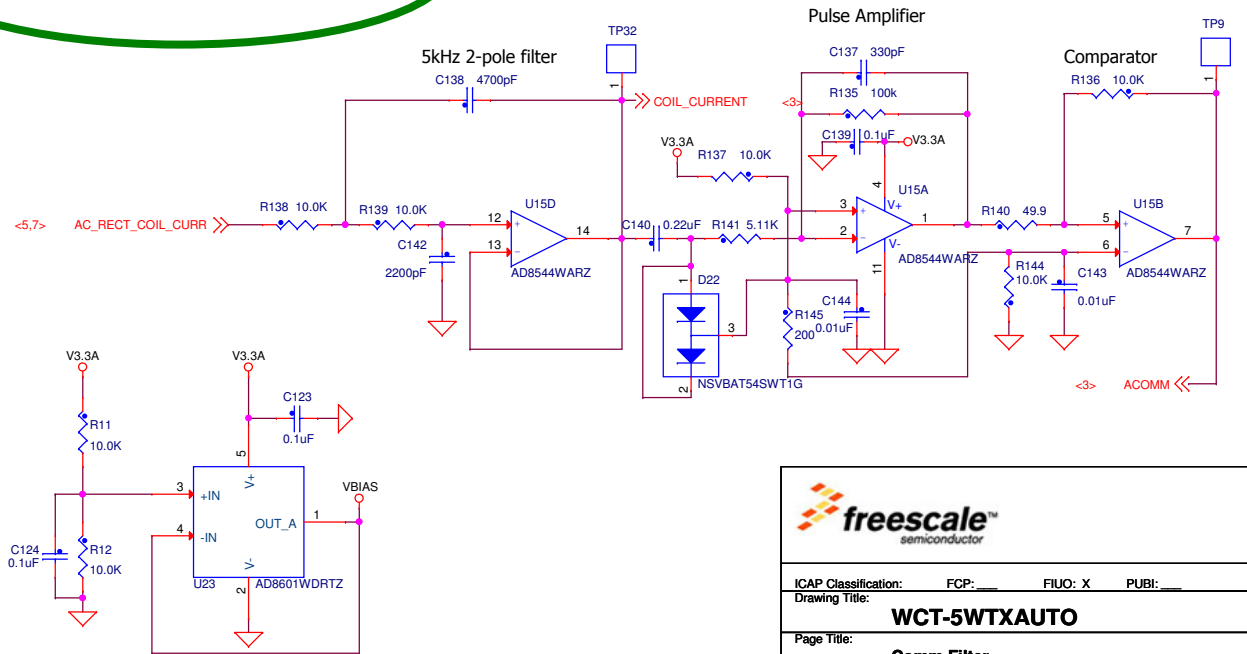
Pulse Amplifier

TP32

TP9

5kHz 2-pole filter

C137 330pF

Comparator

C138 4700pF

1

COIL_CURRENT

<3>

R135 100k

R136 10.0K

1

C139 0.1uF

V3.3A

V3.3A

R137 10.0K

4

U15A

U15D

R138 10.0K

R139 10.0K

3

V+

R140 49.9

5

U15B

<5,7>

AC_RECT_COIL_CURR

12

14

C140 0.22uF

R141 5.11K

2

1

7

13

6

C142

V-

2200pF

AD8544WARZ

AD8544WARZ

R144

D22

11

10.0K

C143

AD8544WARZ

C144

0.01uF

R145

3

0.01uF

200

2

NSVBAT54SWT1G

<3>

ACOMM

V3.3A

V3.3A

C123

R11

0.1uF

10.0K

5

V+

VBIAS

3

+IN

1

OUT_A

C124

R12

4

-IN

0.1uF

10.0K

V-

U23

AD8601WDRTZ

2

freescale™ semiconductor

ICAP Classification: FCP: ___ FIUO: X PUBI: ___

Drawing Title:

WCT-5WTXAUTO

Page Title: